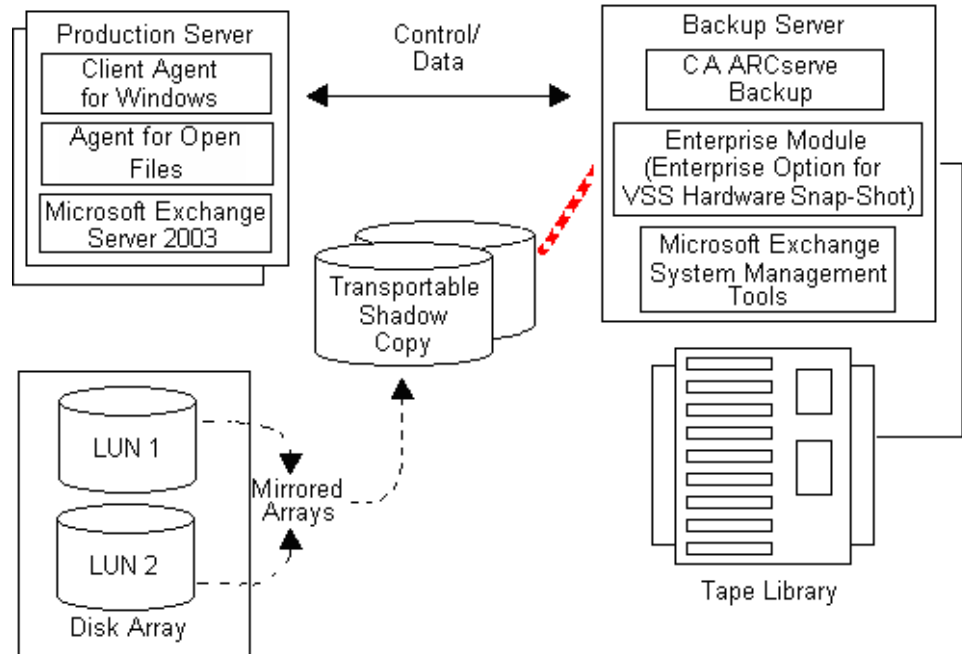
Production Server

Client Agent for Windows

Agent for Open Files

Microsoft Exchange Server 2003

Control/ Data

Backup Server

C A ARCserve Backup

Enterprise Module (Enterprise Option for VSS Hardware Snap-Shot)

Microsoft Exchange System Management Tools

Transportable Shadow Copy

LUN 1

LUN 2

Disk Array

Mirrored Arrays

Tape Library